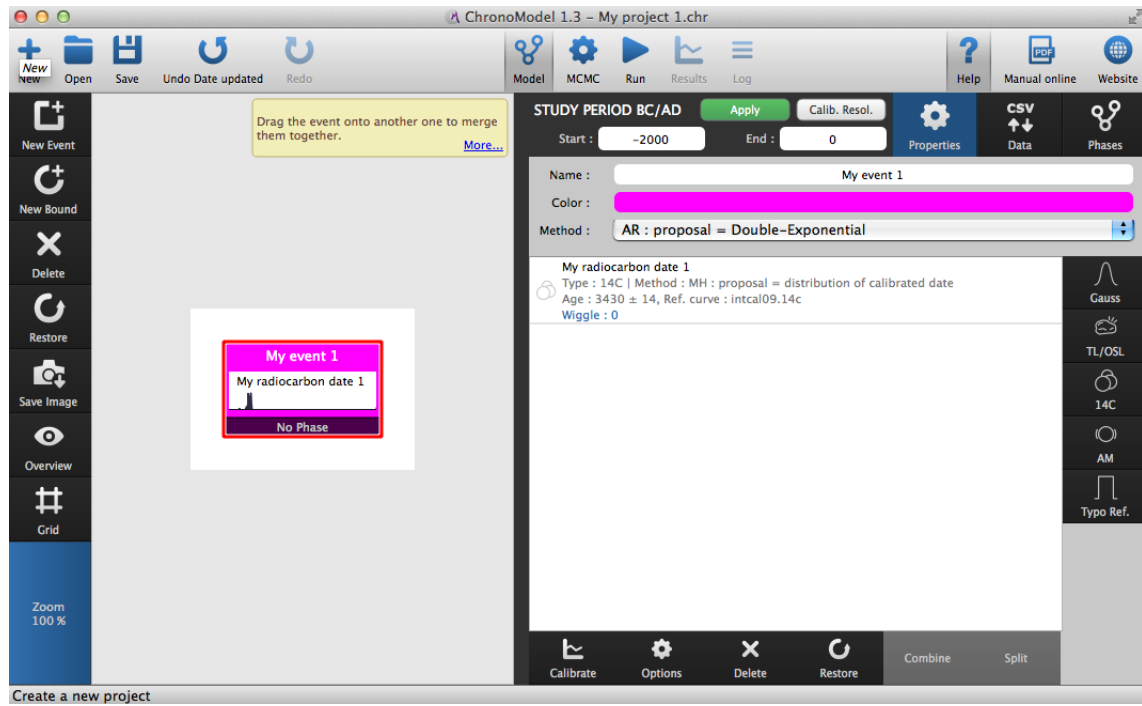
ChronoModel 1.3 – My project 1.chr

New
New Open Save Undo Date updated Redo

Model MCMC Run Results Log

Help Manual online Website

New Event
New Bound
Delete
Restore
Save Image
Overview
Grid
Zoom
100 %

Drag the event onto another one to merge them together.
More...

My event 1
My radiocarbon date 1
No Phase

STUDY PERIOD BC/AD
Apply
Calib. Resol.
Start : -2000
End : 0

Properties
CSV
Data
Phases

Name : My event 1
Color :
Method : AR : proposal = Double-Exponential

My radiocarbon date 1
Type : 14C | Method : MH : proposal = distribution of calibrated date
Age : 3430 ± 14, Ref. curve : intcal09.14c
Wiggle : 0

Gauss
TL/OSL
14C
AM
Typo Ref.

Calibrate Options Delete Restore Combine Split

Create a new project